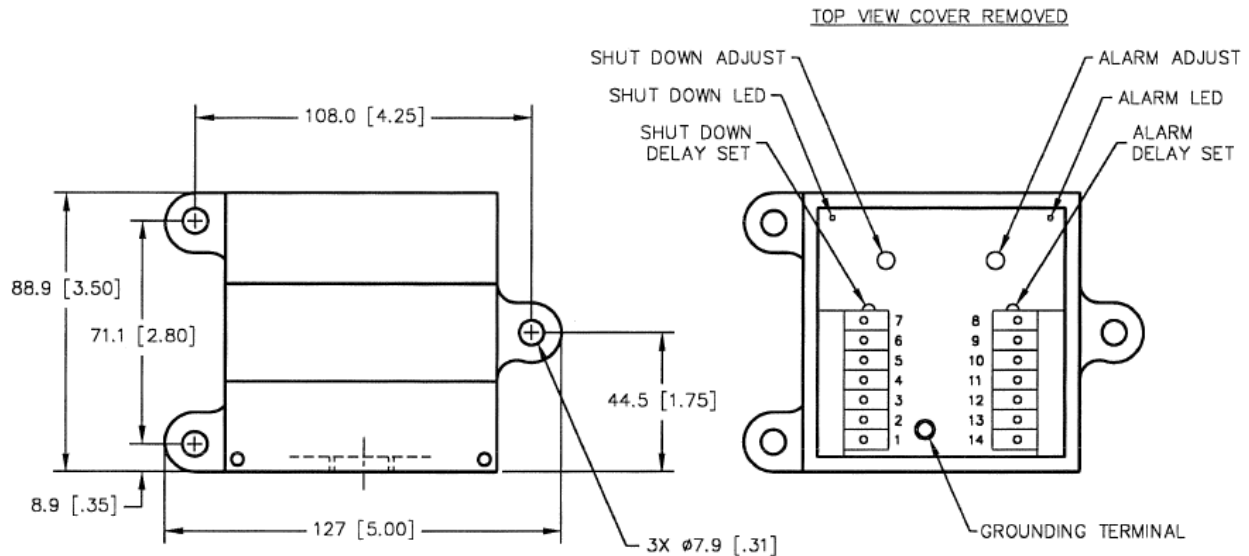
TOP VIEW COVER REMOVED

SHUT DOWN ADJUST

ALARM ADJUST

SHUT DOWN LED

ALARM LED

SHUT DOWN DELAY SET

ALARM DELAY SET

108.0 [4.25]

88.9 [3.50]

71.1 [2.80]

44.5 [1.75]

8.9 [.35]

127 [5.00]

3X ø7.9 [.31]

7
6
5
4
3
2
1

8
9
10
11
12
13
14

GROUNDING TERMINAL